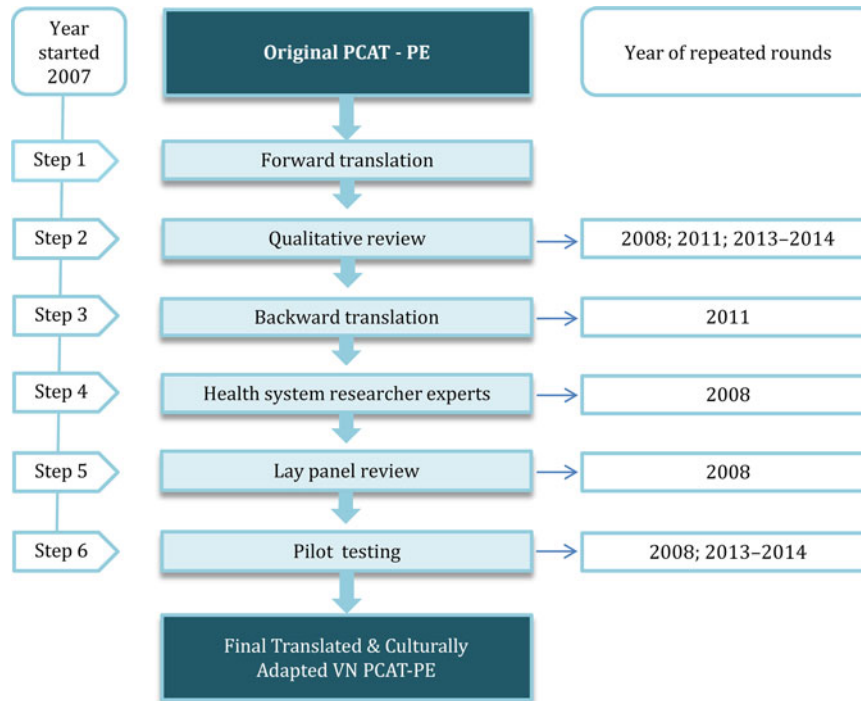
Year started 2007

Original PCAT - PE

Year of repeated rounds

Step 1

Forward translation

Step 2

Qualitative review

2008; 2011; 2013–2014

Step 3

Backward translation

2011

Step 4

Health system researcher experts

2008

Step 5

Lay panel review

2008

Step 6

Pilot testing

2008; 2013–2014

Final Translated & Culturally Adapted VN PCAT-PE